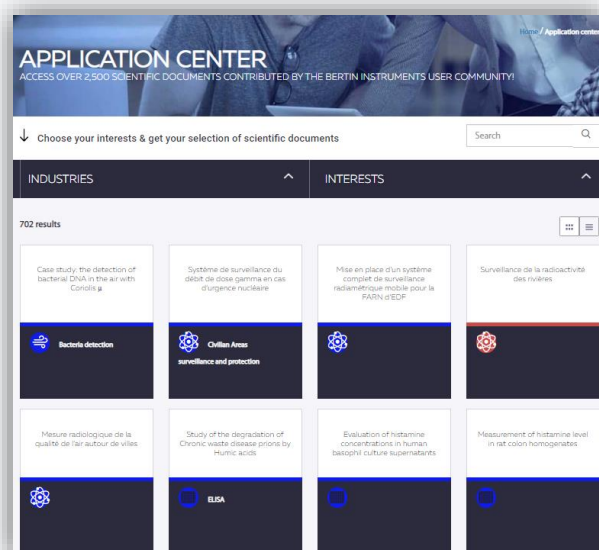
Home / Application center

APPLICATION CENTER

ACCESS OVER 2,500 SCIENTIFIC DOCUMENTS CONTRIBUTED BY THE BERTIN INSTRUMENTS USER COMMUNITY!

↓ Choose your interests & get your selection of scientific documents

Search

INDUSTRIES

INTERESTS

702 results

Case study, the detection of bacterial DNA in the air with Coriolis μ

Bacteria detection

Système de surveillance du débit de dose gamma en cas d'urgence nucléaire

Civilian Areas surveillance and protection

Mise en place d'un système complet de surveillance radiamétrique mobile pour la FARN d'EDF

Surveillance de la radioactivité des rivières

Mesure radiologique de la qualité de l'air autour de villes

Study of the degradation of Chronic waste disease prions by Humic acids

ELISA

Evaluation of histamine concentrations in human basophil culture supernatants

Measurement of histamine level in rat colon homogenates